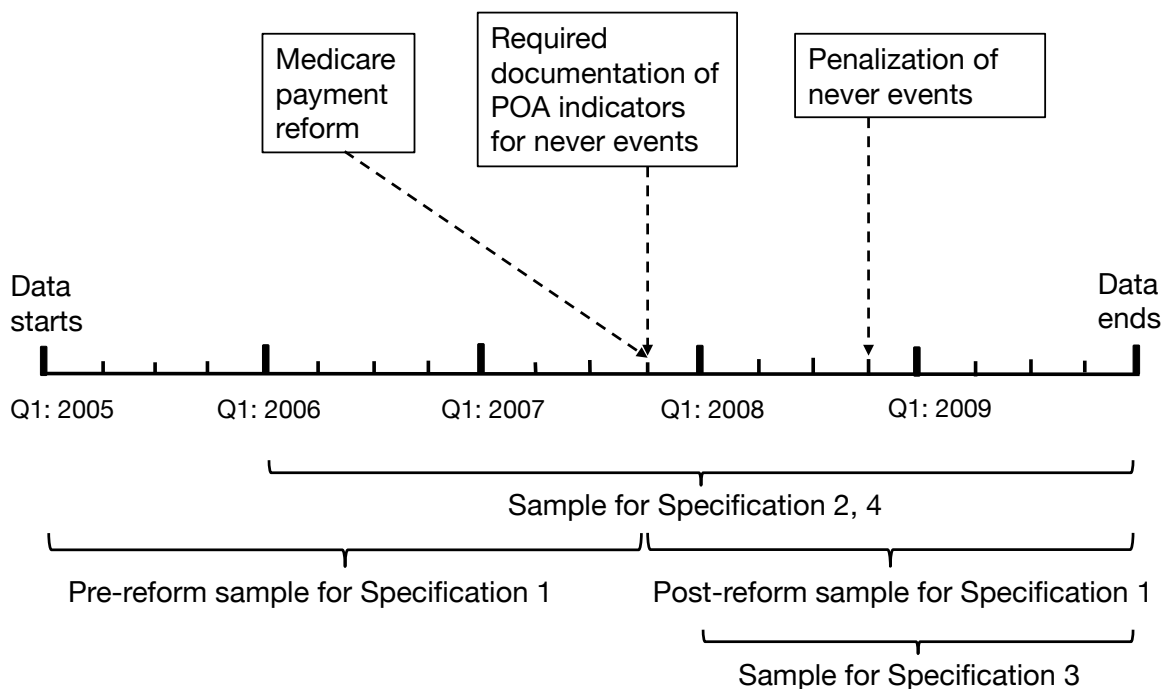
Medicare payment reform

Required documentation of POA indicators for never events

Penalization of never events

Data starts

Data ends

Q1: 2005

Q1: 2006

Q1: 2007

Q1: 2008

Q1: 2009

Sample for Specification 2, 4

Pre-reform sample for Specification 1

Post-reform sample for Specification 1

Sample for Specification 3